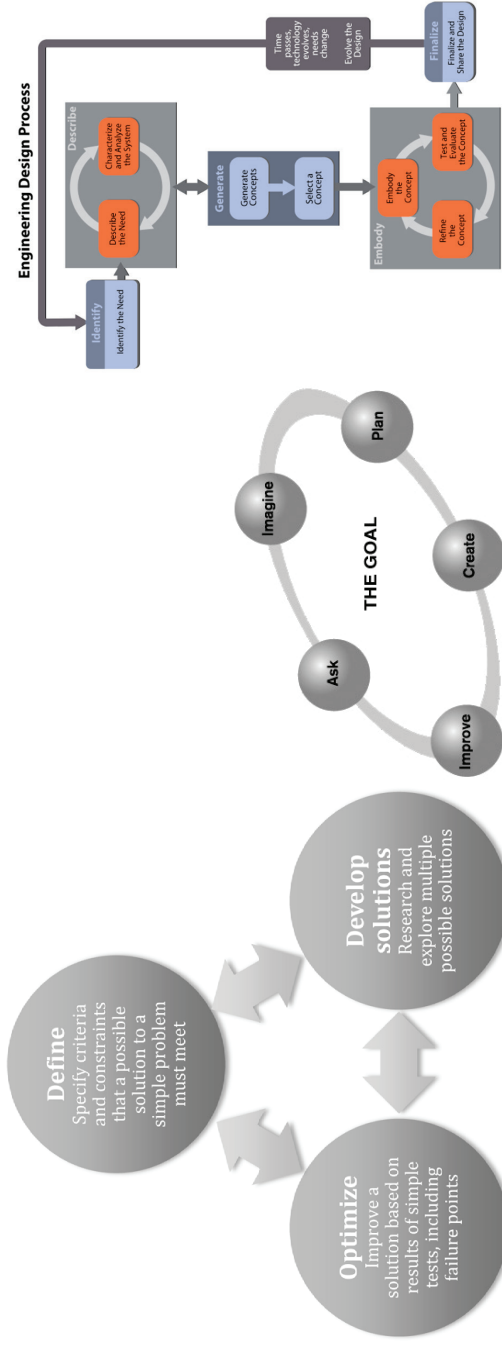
Define
Specify criteria and constraints that a possible solution to a simple problem must meet

Develop solutions
Research and explore multiple possible solutions

Optimize
Improve a solution based on results of simple tests, including failure points

THE GOAL

Ask

Imagine

Plan

Create

Improve

Engineering Design Process

Identify
Identify the Need

Describe
Describe the Need
Characterize and Analyze the System

Generate
Generate Concepts
Select a Concept

Embody
Embody the Concept
Test and Evaluate the Concept
Refine the Concept

Finalize
Finalize and Share the Design

Time passes, technology evolves, needs change
Evolve the Design